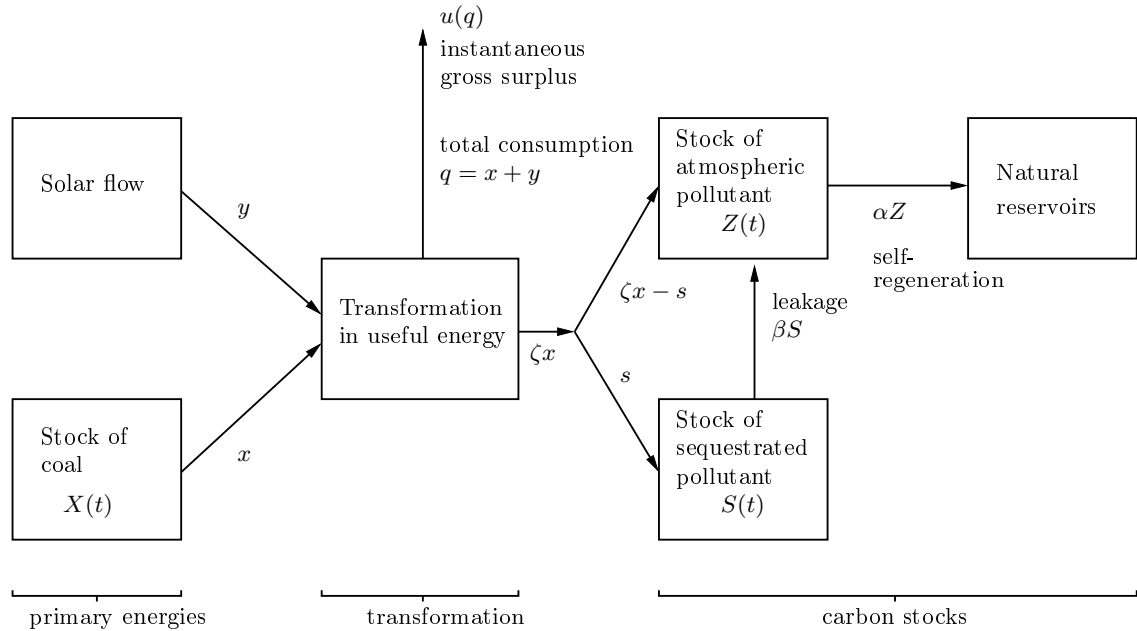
$u(q)$
instantaneous gross surplus

total consumption
$q = x + y$

Solar flow

$y$

Stock of coal
$X(t)$

$x$

Transformation in useful energy

$\zeta x$

$\zeta x - s$

$s$

Stock of atmospheric pollutant
$Z(t)$

leakage
$\beta S$

Stock of sequestrated pollutant
$S(t)$

$\alpha Z$

self-regeneration

Natural reservoirs

primary energies

transformation

carbon stocks